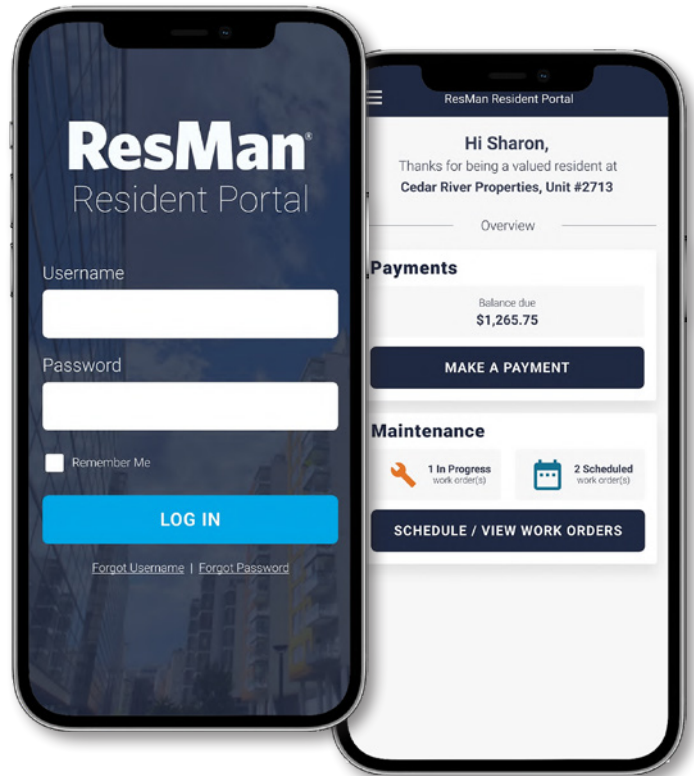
ResMan®
Resident Portal

Username

Password

Remember Me

LOG IN

Forgot Username | Forgot Password

ResMan Resident Portal

Hi Sharon,
Thanks for being a valued resident at
Cedar River Properties, Unit #2713

Overview

Payments

Balance due
$1,265.75

MAKE A PAYMENT

Maintenance

1 In Progress
work order(s)

2 Scheduled
work order(s)

SCHEDULE / VIEW WORK ORDERS